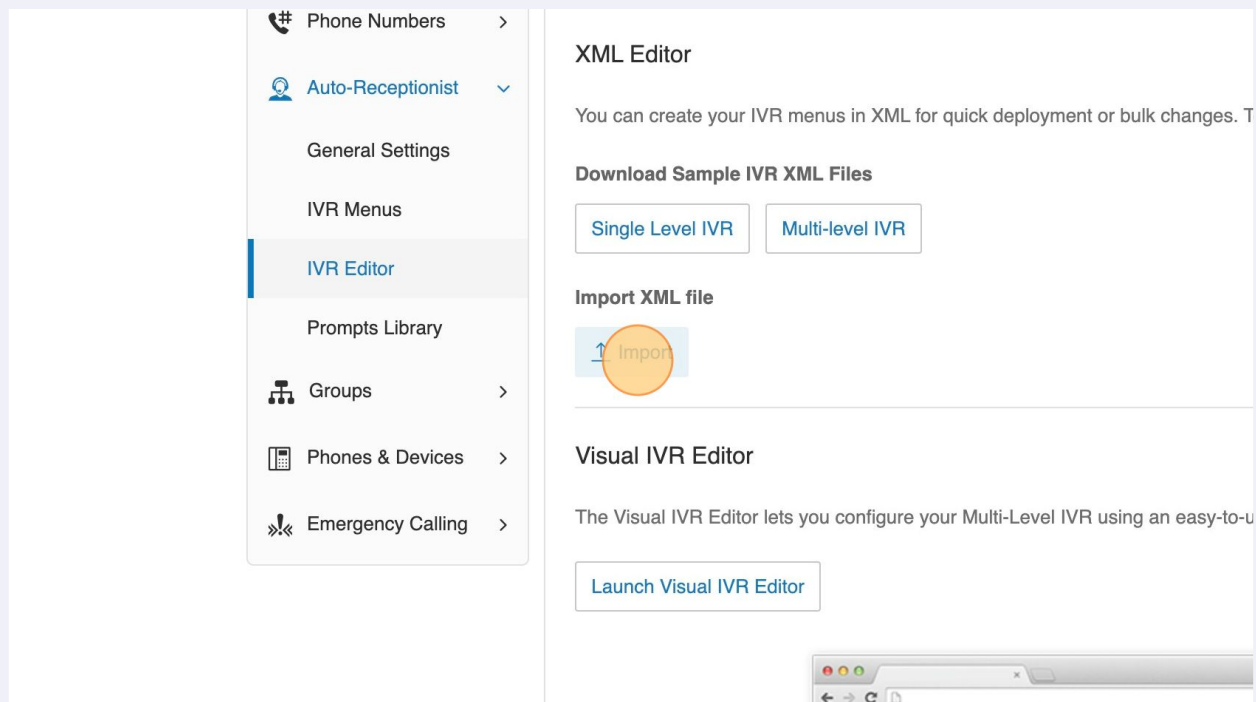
Phone Numbers >

Auto-Receptionist

General Settings

IVR Menus

IVR Editor

Prompts Library

Groups >

Phones & Devices >

Emergency Calling >

XML Editor

You can create your IVR menus in XML for quick deployment or bulk changes. T

Download Sample IVR XML Files

Single Level IVR

Multi-level IVR

Import XML file

Import

Visual IVR Editor

The Visual IVR Editor lets you configure your Multi-Level IVR using an easy-to-u

Launch Visual IVR Editor